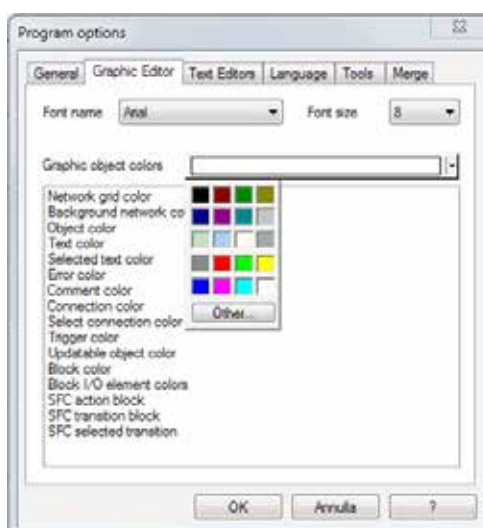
Program options

General | Graphic Editor | Text Editors | Language | Tools | Merge

Font name Arial

Font size 8

Graphic object colors

Network grid color
Background network co
Object color
Text color
Selected text color
Error color
Comment color
Connection color
Select connection color
Trigger color
Updatable object color
Block color
Block I/O element colors
SFC action block
SFC transition block
SFC selected transition

Other...

OK | Annulla | ?